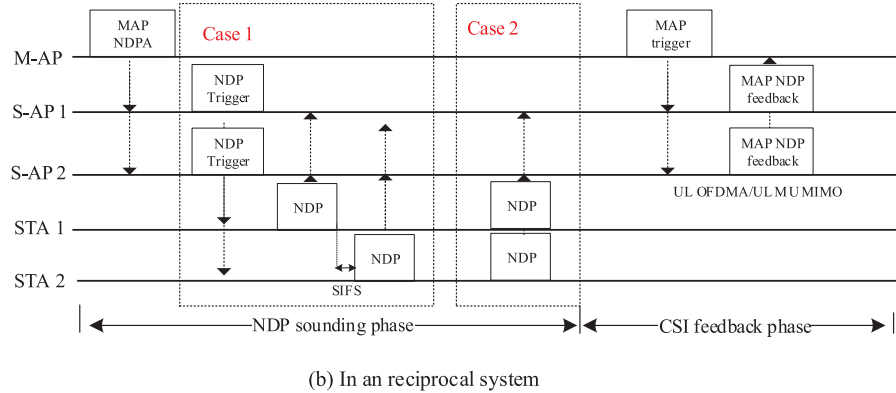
MAP NDPA

Case 1

Case 2

MAP trigger

M-AP

S-AP 1

S-AP 2

STA 1

STA 2

NDP Trigger

NDP Trigger

NDP

NDP

SIFS

NDP

NDP

MAP NDP feedback

MAP NDP feedback

UL OFDMA/UL MU MIMO

NDP sounding phase

CSI feedback phase

(b) In an reciprocal system